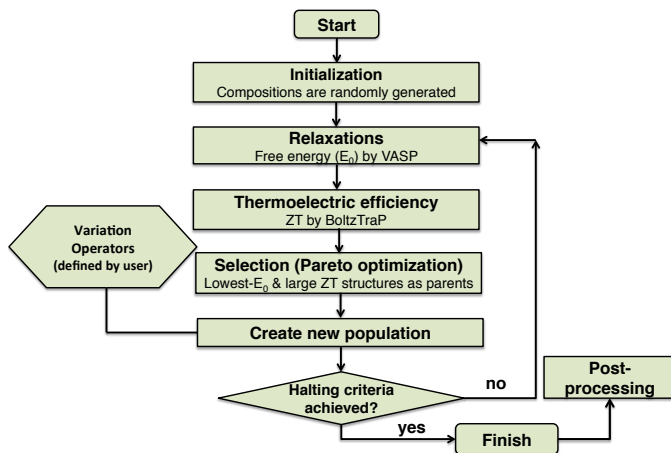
Start

Initialization
Compositions are randomly generated

Relaxations
Free energy ($E_0$) by VASP

Thermoelectric efficiency
ZT by BoltzTraP

Variation Operators (defined by user)

Selection (Pareto optimization)
Lowest-$E_0$ & large ZT structures as parents

Create new population

Halting criteria achieved?

no

yes

Finish

Post-processing